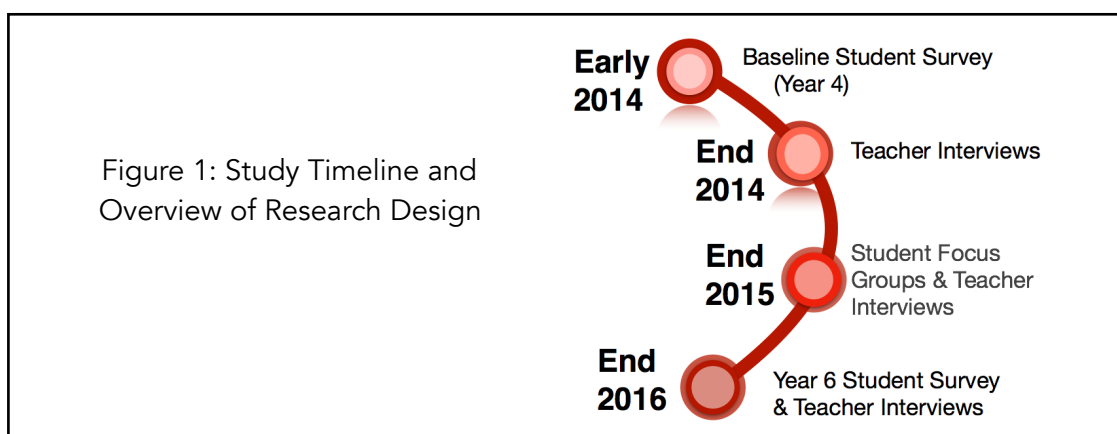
Figure 1: Study Timeline and Overview of Research Design

Early 2014
Baseline Student Survey (Year 4)

End 2014
Teacher Interviews

End 2015
Student Focus Groups & Teacher Interviews

End 2016
Year 6 Student Survey & Teacher Interviews